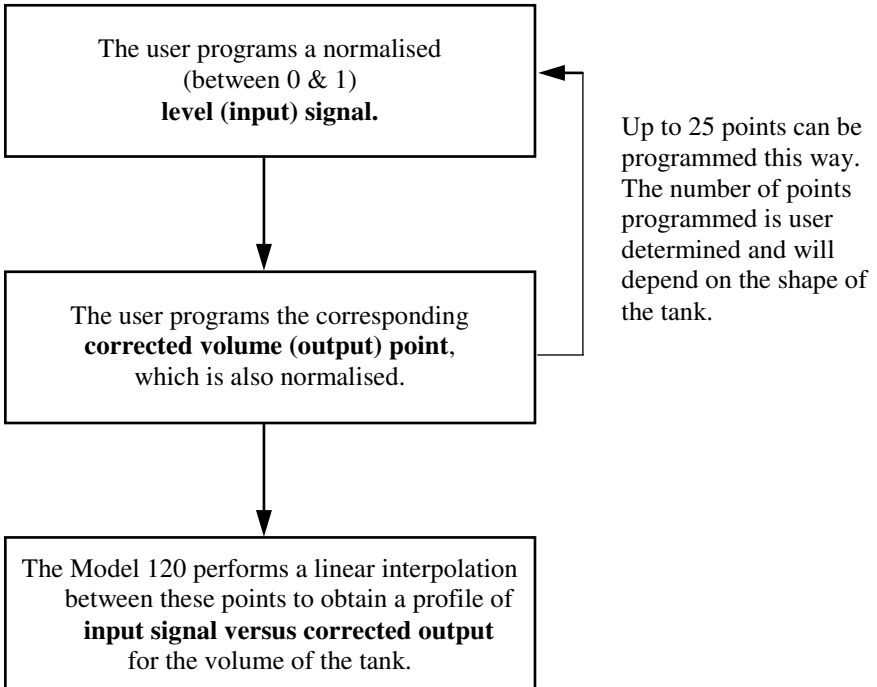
The user programs a normalised (between 0 & 1) **level (input) signal.**

Up to 25 points can be programmed this way. The number of points programmed is user determined and will depend on the shape of the tank.

The user programs the corresponding **corrected volume (output) point**, which is also normalised.

The Model 120 performs a linear interpolation between these points to obtain a profile of **input signal versus corrected output** for the volume of the tank.